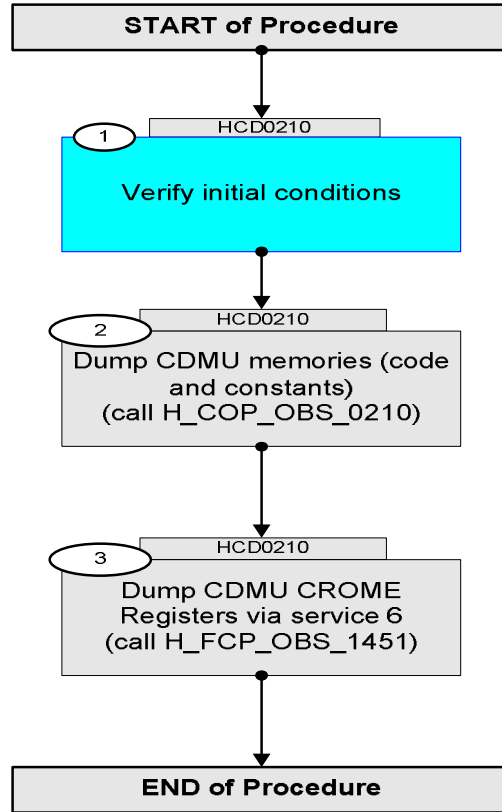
START of Procedure

1
HCD0210
Verify initial conditions

2
HCD0210
Dump CDMU memories (code and constants) (call H_COP_OBS_0210)

3
HCD0210
Dump CDMU CROME Registers via service 6 (call H_FCP_OBS_1451)

END of Procedure